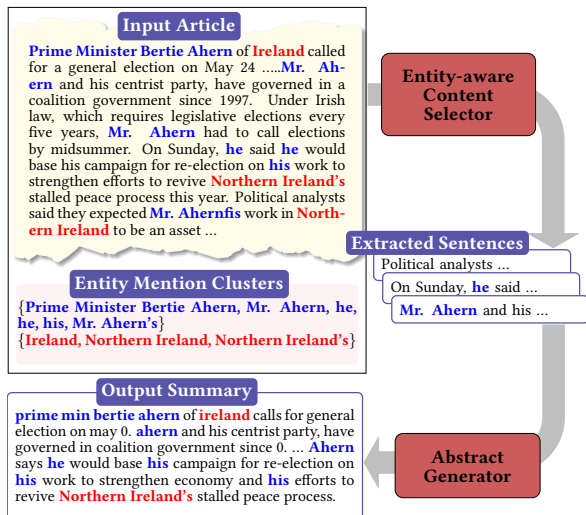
Input Article

Prime Minister Bertie Ahern of Ireland called for a general election on May 24 .....Mr. Ahern and his centrist party, have governed in a coalition government since 1997. Under Irish law, which requires legislative elections every five years, Mr. Ahern had to call elections by midsummer. On Sunday, he said he would base his campaign for re-election on his work to strengthen efforts to revive Northern Ireland's stalled peace process this year. Political analysts said they expected Mr. Ahernfis work in Northern Ireland to be an asset ...

Entity Mention Clusters

{Prime Minister Bertie Ahern, Mr. Ahern, he, he, his, Mr. Ahern's}
{Ireland, Northern Ireland, Northern Ireland's}

Entity-aware Content Selector

Extracted Sentences

Political analysts ...

On Sunday, he said ...

Mr. Ahern and his ...

Output Summary

prime min bertie ahern of ireland calls for general election on may 0. ahern and his centrist party, have governed in coalition government since 0. ... Ahern says he would base his campaign for re-election on his work to strengthen economy and his efforts to revive Northern Ireland's stalled peace process.

Abstract Generator